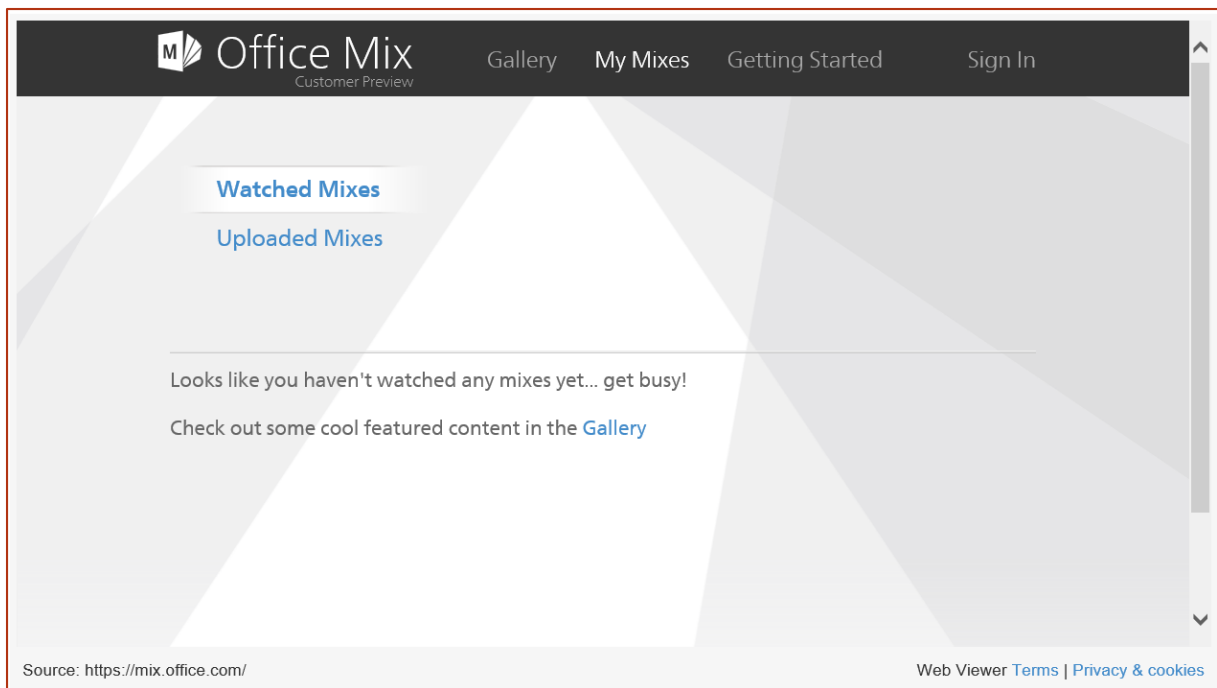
M Office Mix
Customer Preview

Gallery My Mixes Getting Started Sign In

Watched Mixes
Uploaded Mixes

Looks like you haven't watched any mixes yet... get busy!

Check out some cool featured content in the Gallery

Source: https://mix.office.com/

Web Viewer Terms | Privacy & cookies